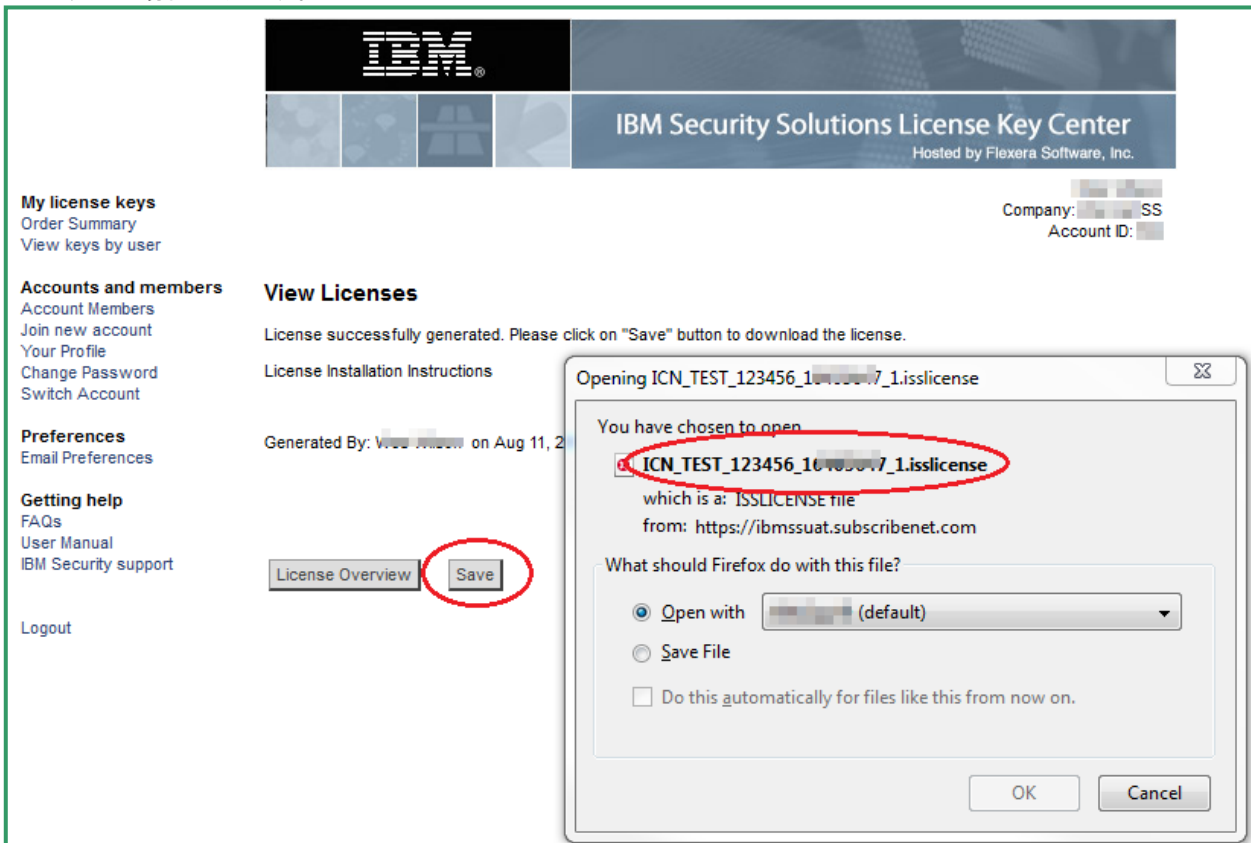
IBM

IBM Security Solutions License Key Center
Hosted by Flexera Software, Inc.

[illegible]
Company: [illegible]SS
Account ID: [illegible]

My license keys
Order Summary
View keys by user

Accounts and members
Account Members
Join new account
Your Profile
Change Password
Switch Account

Preferences
Email Preferences

Getting help
FAQs
User Manual
IBM Security support

Logout

View Licenses

License successfully generated. Please click on "Save" button to download the license.

License Installation Instructions

Generated By: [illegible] on Aug 11, 2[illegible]

License Overview
Save

Opening ICN_TEST_123456_1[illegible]7_1.isslicense

You have chosen to open

ICN_TEST_123456_1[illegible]7_1.isslicense

which is a: ISSLICENSE file
from: https://ibmssuat.subscribenet.com

What should Firefox do with this file?

Open with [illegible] (default)

Save File

Do this automatically for files like this from now on.

OK
Cancel